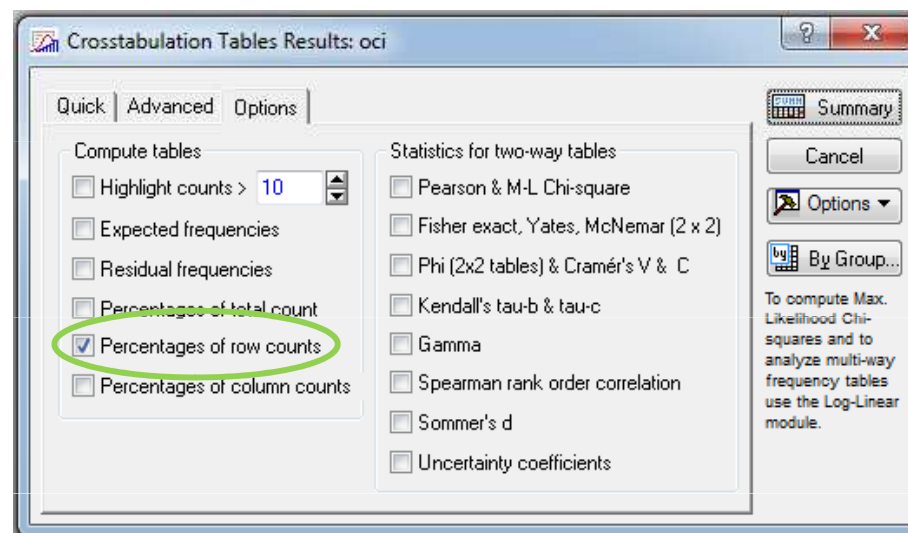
Crosstabulation Tables Results: oci

?

X

Quick | Advanced | Options

Compute tables

Highlight counts > 10

Expected frequencies

Residual frequencies

Percentages of total count

Percentages of row counts

Percentages of column counts

Statistics for two-way tables

Pearson & M-L Chi-square

Fisher exact, Yates, McNemar (2 x 2)

Phi (2x2 tables) & Cramér's V & C

Kendall's tau-b & tau-c

Gamma

Spearman rank order correlation

Sommer's d

Uncertainty coefficients

SUMM Summary

Cancel

Options ▾

By Group...

To compute Max. Likelihood Chi-squares and to analyze multi-way frequency tables use the Log-Linear module.